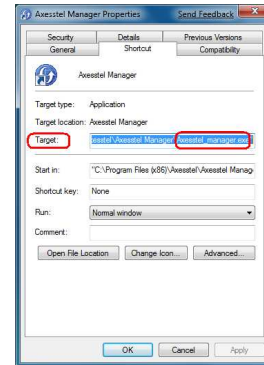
Axesstel Manager Properties

Send Feedback

X

Security

Details

Previous Versions

General

Shortcut

Compatibility

Axesstel Manager

Target type: Application

Target location: Axesstel Manager

Target: xesstel\Axesstel Manager\Axesstel_manager.exe

Start in: "C:\Program Files (x86)\Axesstel\Axesstel Manag

Shortcut key: None

Run: Normal window

Comment:

Open File Location

Change Icon...

Advanced...

OK

Cancel

Apply